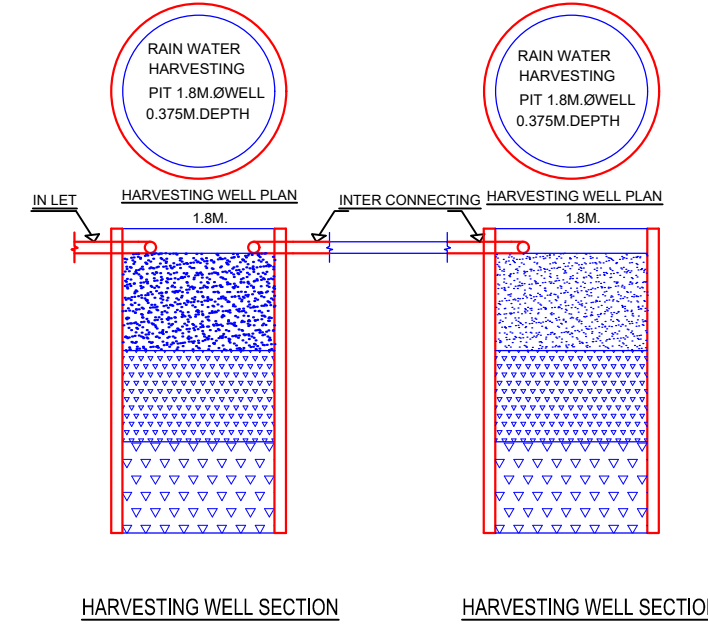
RAIN WATER HARVESTING PIT 1.8M.ØWELL 0.375M.DEPTH

RAIN WATER HARVESTING PIT 1.8M.ØWELL 0.375M.DEPTH

IN LET

HARVESTING WELL PLAN

1.8M.

INTER CONNECTING

HARVESTING WELL PLAN

1.8M.

HARVESTING WELL SECTION

HARVESTING WELL SECTIO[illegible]